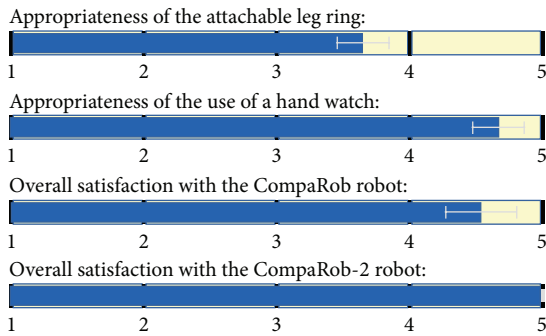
Appropriateness of the attachable leg ring:

1 2 3 4 5

Appropriateness of the use of a hand watch:

1 2 3 4 5

Overall satisfaction with the CompaRob robot:

1 2 3 4 5

Overall satisfaction with the CompaRob-2 robot:

1 2 3 4 5